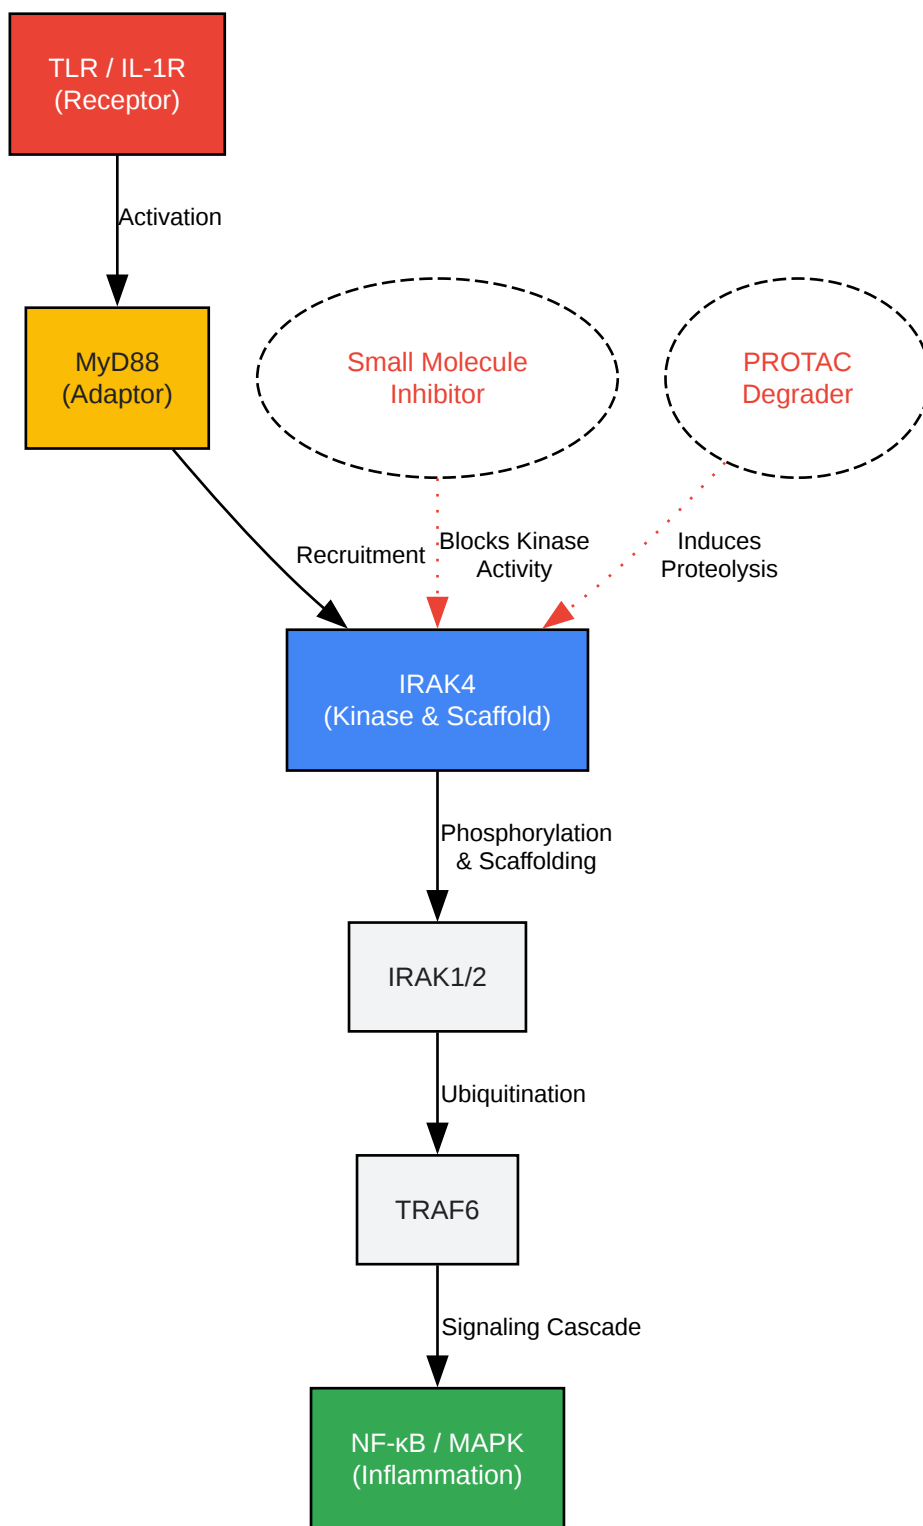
TLR / IL-1R
(Receptor)

Activation

MyD88
(Adaptor)

Small Molecule
Inhibitor

PROTAC
Degrader

Recruitment

Blocks Kinase
Activity

Induces
Proteolysis

IRAK4
(Kinase & Scaffold)

Phosphorylation
& Scaffolding

IRAK1/2

Ubiquitination

TRAF6

Signaling Cascade

NF-κB / MAPK
(Inflammation)